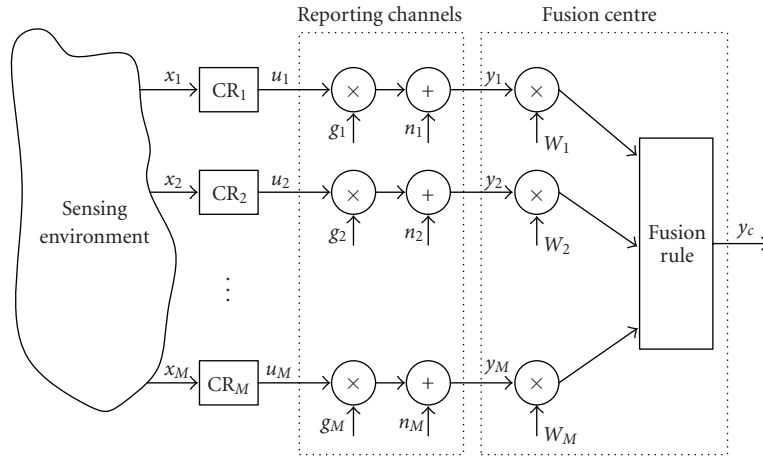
Reporting channels

Fusion centre

Sensing environment

$x_1$

$\text{CR}_1$

$u_1$

$\times$

$g_1$

$+$

$n_1$

$y_1$

$\times$

$W_1$

$x_2$

$\text{CR}_2$

$u_2$

$\times$

$g_2$

$+$

$n_2$

$y_2$

$\times$

$W_2$

$\vdots$

$x_M$

$\text{CR}_M$

$u_M$

$\times$

$g_M$

$+$

$n_M$

$y_M$

$\times$

$W_M$

Fusion rule

$y_c$